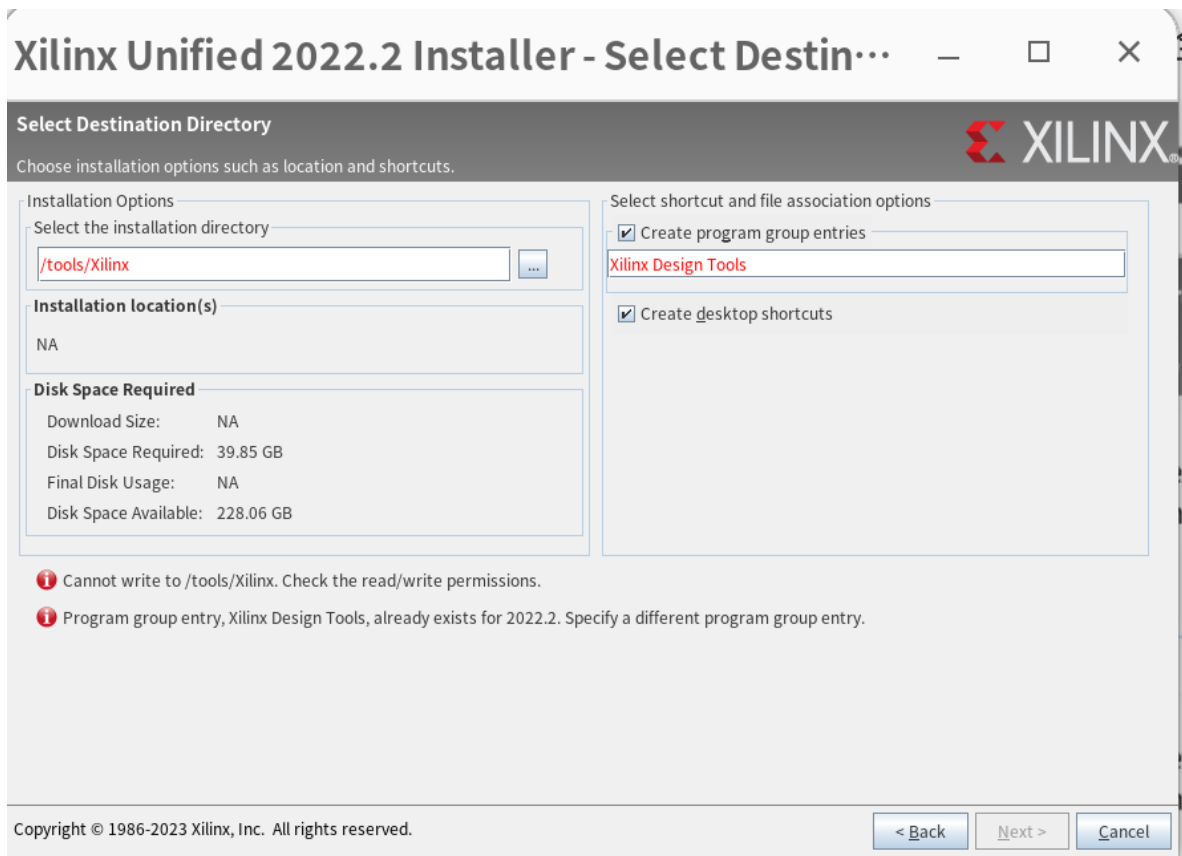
Xilinx Unified 2022.2 Installer - Select Destin···

Select Destination Directory

Choose installation options such as location and shortcuts.

XILINX.

Installation Options

Select the installation directory

/tools/Xilinx

...

Installation location(s)

NA

Disk Space Required

| | |
|---|---|
| Download Size: | NA |
| Disk Space Required: | 39.85 GB |
| Final Disk Usage: | NA |
| Disk Space Available: | 228.06 GB |

Select shortcut and file association options

Create program group entries

Xilinx Design Tools

Create desktop shortcuts

Cannot write to /tools/Xilinx. Check the read/write permissions.

Program group entry, Xilinx Design Tools, already exists for 2022.2. Specify a different program group entry.

Copyright © 1986-2023 Xilinx, Inc. All rights reserved.

< Back

Next >

Cancel